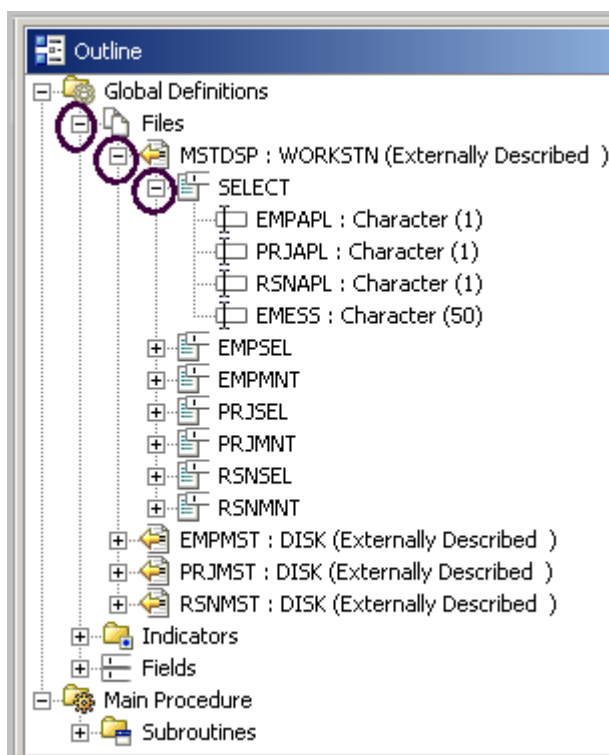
Outline
Global Definitions
Files
MSTDSP : WORKSTN (Externally Described )
SELECT
EMPAPL : Character (1)
PRJAPL : Character (1)
RSNAPL : Character (1)
EMESS : Character (50)
EMPSEL
EMPMNT
PRJSEL
PRJMNT
RSNSEL
RSNMNT
EMPMST : DISK (Externally Described )
PRJMST : DISK (Externally Described )
RSNMST : DISK (Externally Described )
Indicators
Fields
Main Procedure
Subroutines